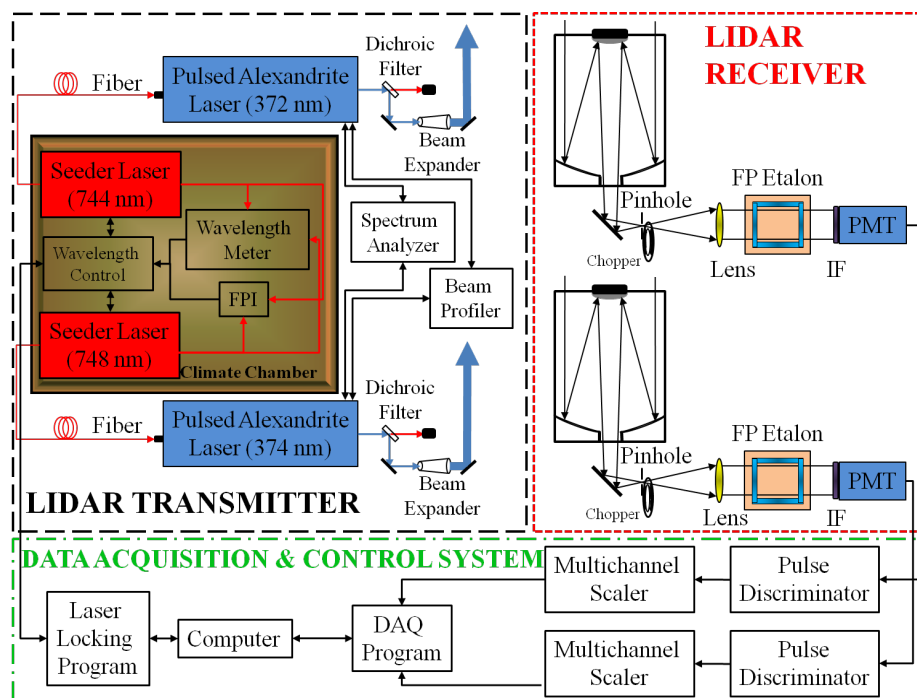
LIDAR RECEIVER

Fiber

Pulsed Alexandrite Laser (372 nm)

Dichroic Filter

Beam Expander

Seeder Laser (744 nm)

Wavelength Meter

Wavelength Control

FPI

Seeder Laser (748 nm)

Climate Chamber

Spectrum Analyzer

Beam Profiler

FP Etalon

Pinhole

Chopper

Lens

IF

PMT

FP Etalon

Pinhole

Chopper

Lens

IF

PMT

Fiber

Pulsed Alexandrite Laser (374 nm)

Dichroic Filter

Beam Expander

LIDAR TRANSMITTER

DATA ACQUISITION & CONTROL SYSTEM

Multichannel Scaler

Pulse Discriminator

Laser Locking Program

Computer

DAQ Program

Multichannel Scaler

Pulse Discriminator